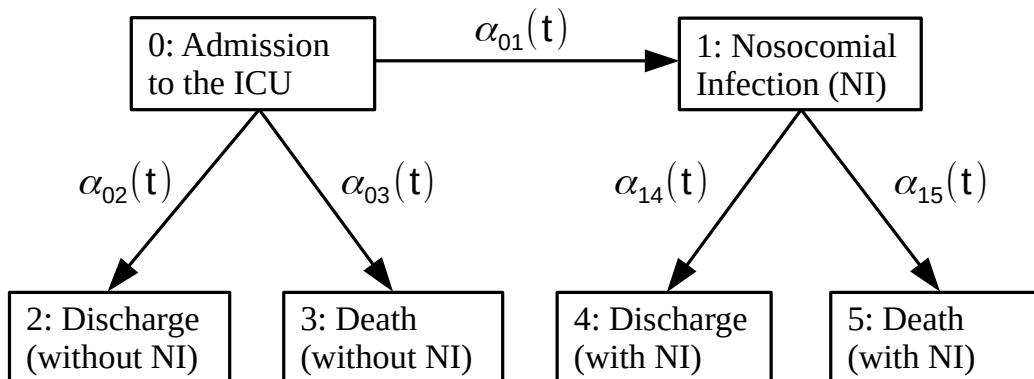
0: Admission to the ICU

$\alpha_{01}(t)$

1: Nosocomial Infection (NI)

$\alpha_{02}(t)$

$\alpha_{03}(t)$

$\alpha_{14}(t)$

$\alpha_{15}(t)$

2: Discharge (without NI)

3: Death (without NI)

4: Discharge (with NI)

5: Death (with NI)